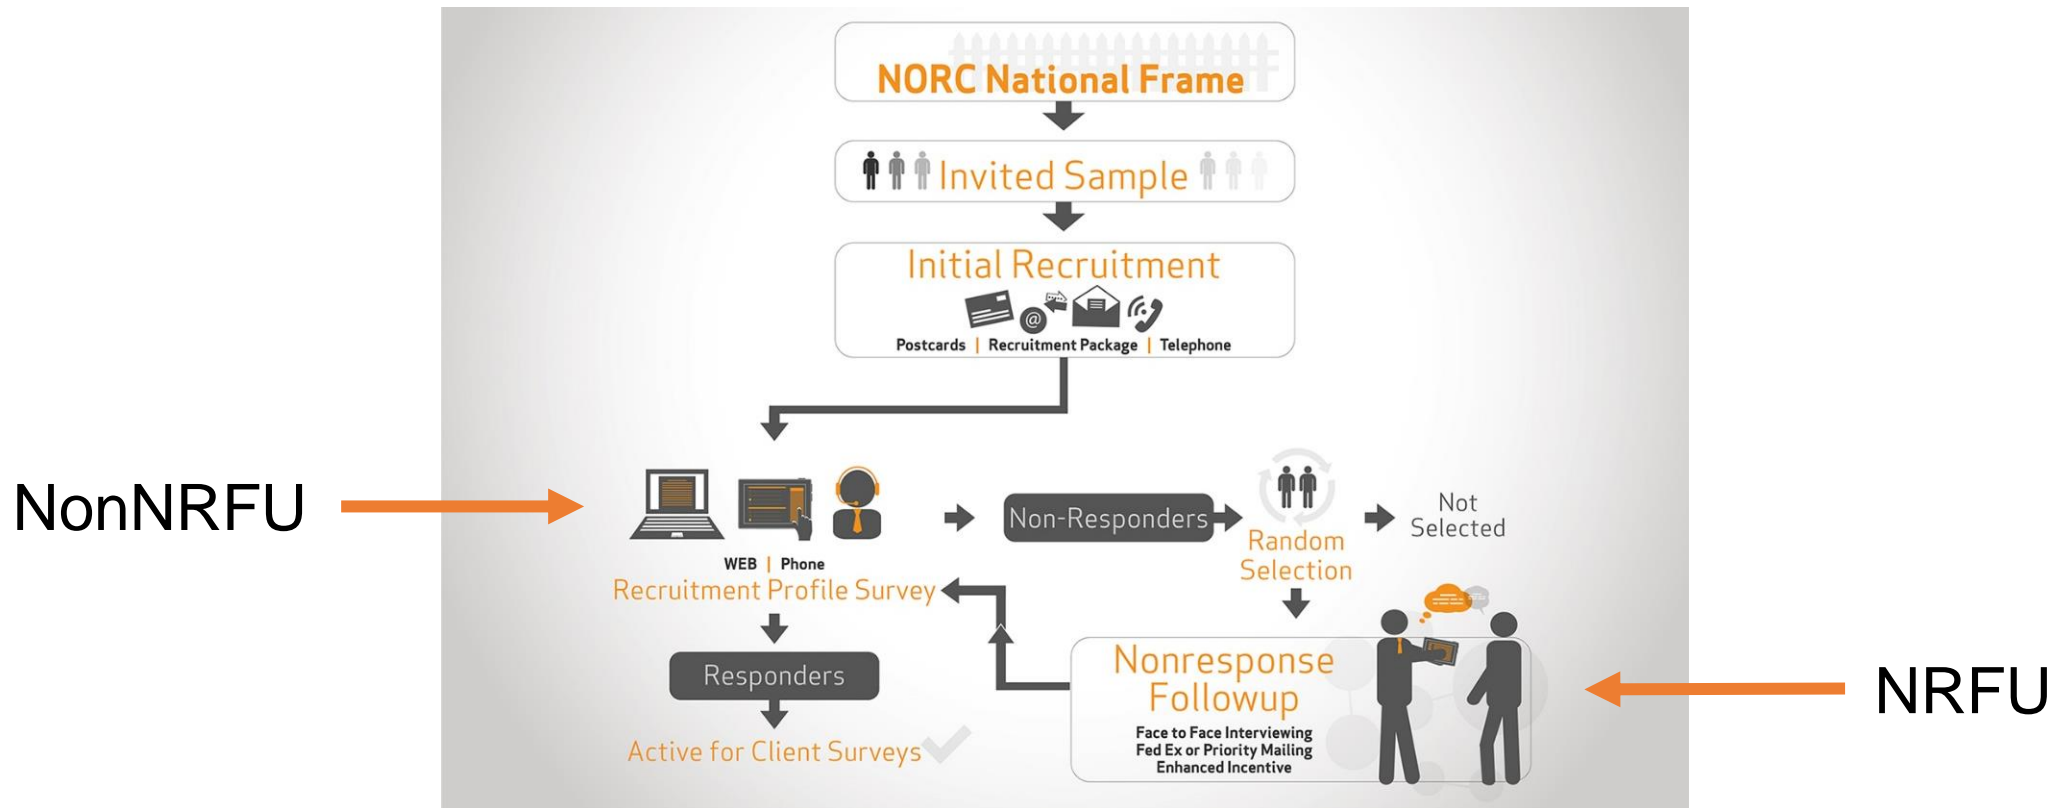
NORC National Frame

Invited Sample

Initial Recruitment

Postcards | Recruitment Package | Telephone

NonNRFU

WEB | Phone

Recruitment Profile Survey

Non-Responders

Random Selection

Not Selected

Responders

Active for Client Surveys

Nonresponse Followup

Face to Face Interviewing
Fed Ex or Priority Mailing
Enhanced Incentive

NRFU